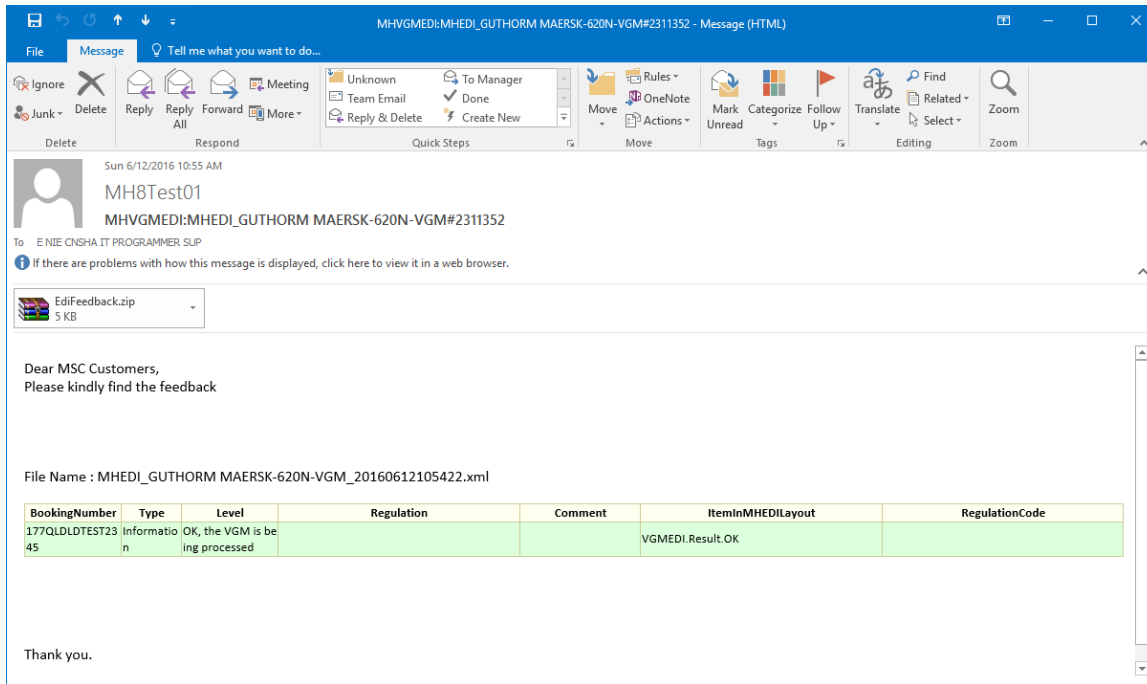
MHVGMEDI:MHEDI_GUTHORM MAERSK-620N-VGM#2311352 - Message (HTML)

File Message Tell me what you want to do...

Ignore Junk Delete Reply Reply All Forward Meeting More Unknown Team Email Reply & Delete To Manager Done Create New Move Rules OneNote Actions Mark Unread Categorize Follow Up Translate Find Related Select Zoom

Delete Respond Quick Steps Move Tags Editing Zoom

Sun 6/12/2016 10:55 AM
MH8Test01
MHVGMEDI:MHEDI_GUTHORM MAERSK-620N-VGM#2311352
To E NIE CNSHA IT PROGRAMMER SUP
If there are problems with how this message is displayed, click here to view it in a web browser.

EdiFeedback.zip
5 KB

Dear MSC Customers,
Please kindly find the feedback

File Name : MHEDI_GUTHORM MAERSK-620N-VGM_20160612105422.xml

| BookingNumber | Type | Level | Regulation | Comment | ItemInMHEDILayout | RegulationCode |
|---|---|---|---|---|---|---|
| 177QLDLDTEST2345 | Information | OK, the VGM is being processed | | | VGMEDI.Result.OK | |

Thank you.